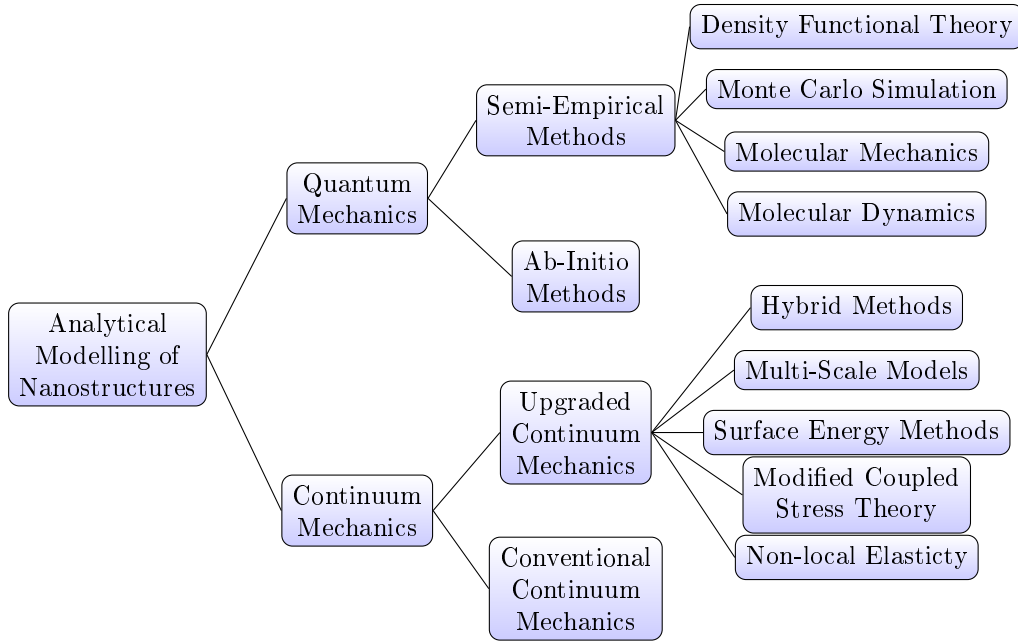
Analytical Modelling of Nanostructures

Quantum Mechanics

Semi-Empirical Methods

Density Functional Theory

Monte Carlo Simulation

Molecular Mechanics

Molecular Dynamics

Ab-Initio Methods

Continuum Mechanics

Upgraded Continuum Mechanics

Hybrid Methods

Multi-Scale Models

Surface Energy Methods

Modified Coupled Stress Theory

Non-local Elasticty

Conventional Continuum Mechanics